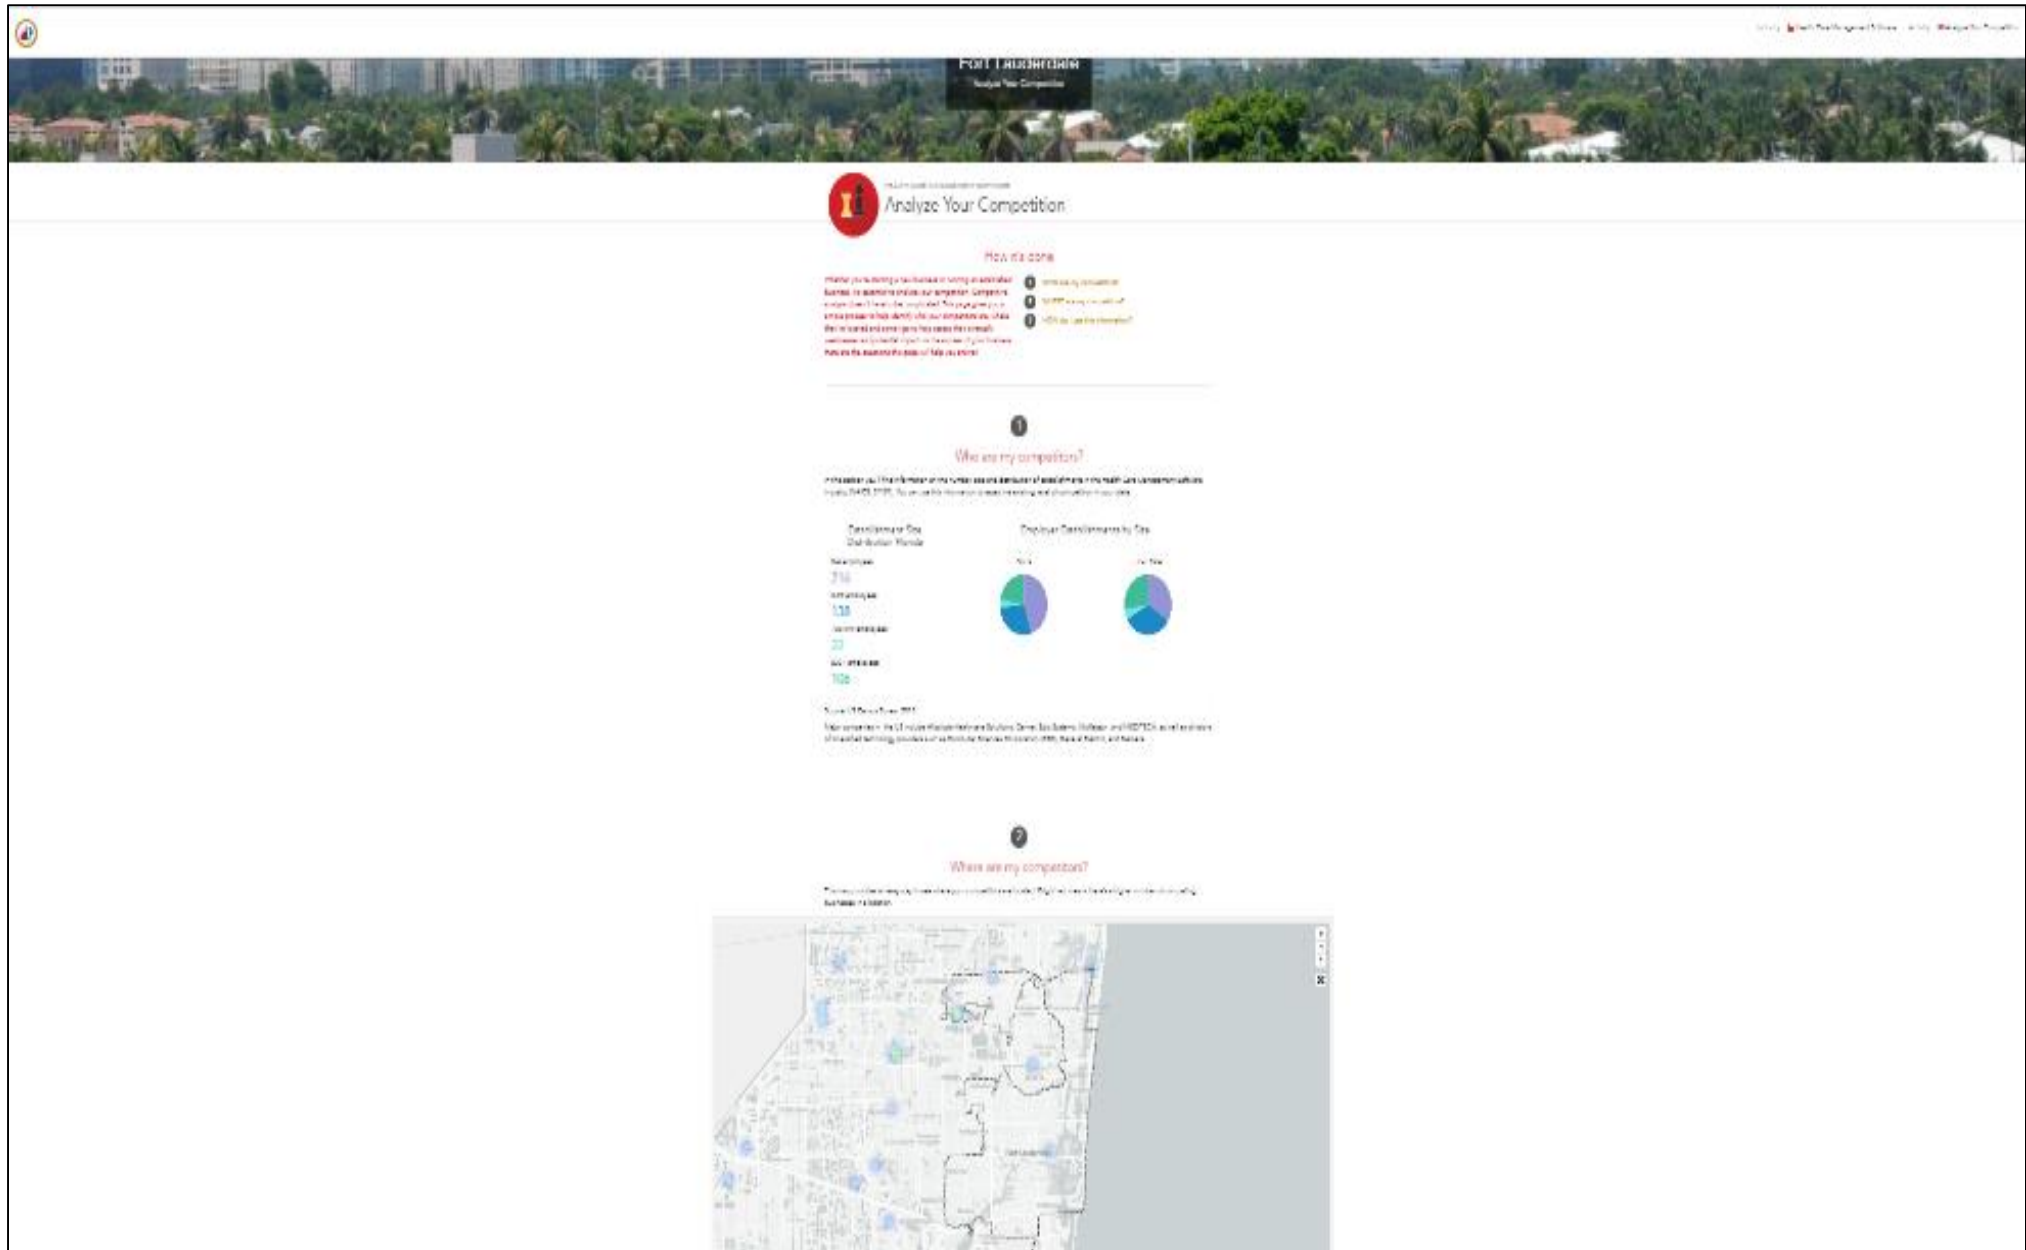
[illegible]

Fort Lauderdale
Analyze Your Competition

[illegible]
Analyze Your Competition

How it's done

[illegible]

1 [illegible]
2 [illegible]
3 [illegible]

1

Who are my competitors?

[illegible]

Establishments by Size
Distribution: Florida

Employer Establishments by Size

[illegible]
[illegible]
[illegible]
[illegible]
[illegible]
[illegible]
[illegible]
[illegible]

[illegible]

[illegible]

2

Where are my competitors?

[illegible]